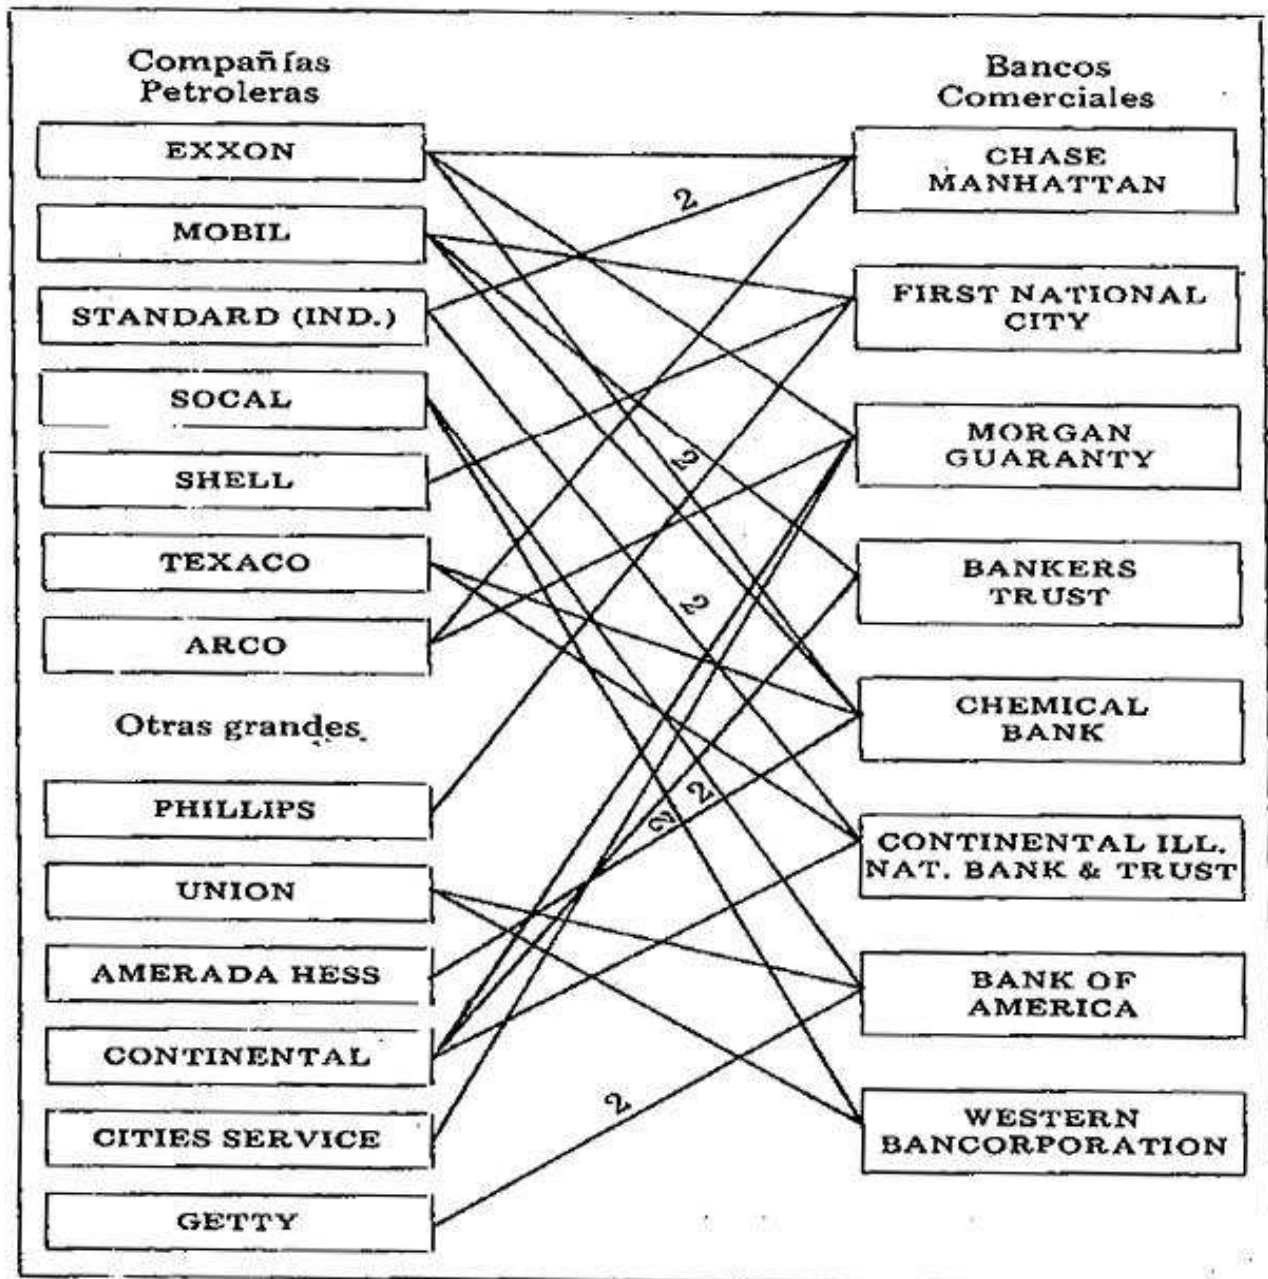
Compañías Petroleras

EXXON

MOBIL

STANDARD (IND.)

SOCAL

SHELL

TEXACO

ARCO

Otras grandes

PHILLIPS

UNION

AMERADA HESS

CONTINENTAL

CITIES SERVICE

GETTY

Bancos Comerciales

CHASE MANHATTAN

FIRST NATIONAL CITY

MORGAN GUARANTY

BANKERS TRUST

CHEMICAL BANK

CONTINENTAL ILL. NAT. BANK & TRUST

BANK OF AMERICA

WESTERN BANCORPORATION

2

2

2

2

2

2